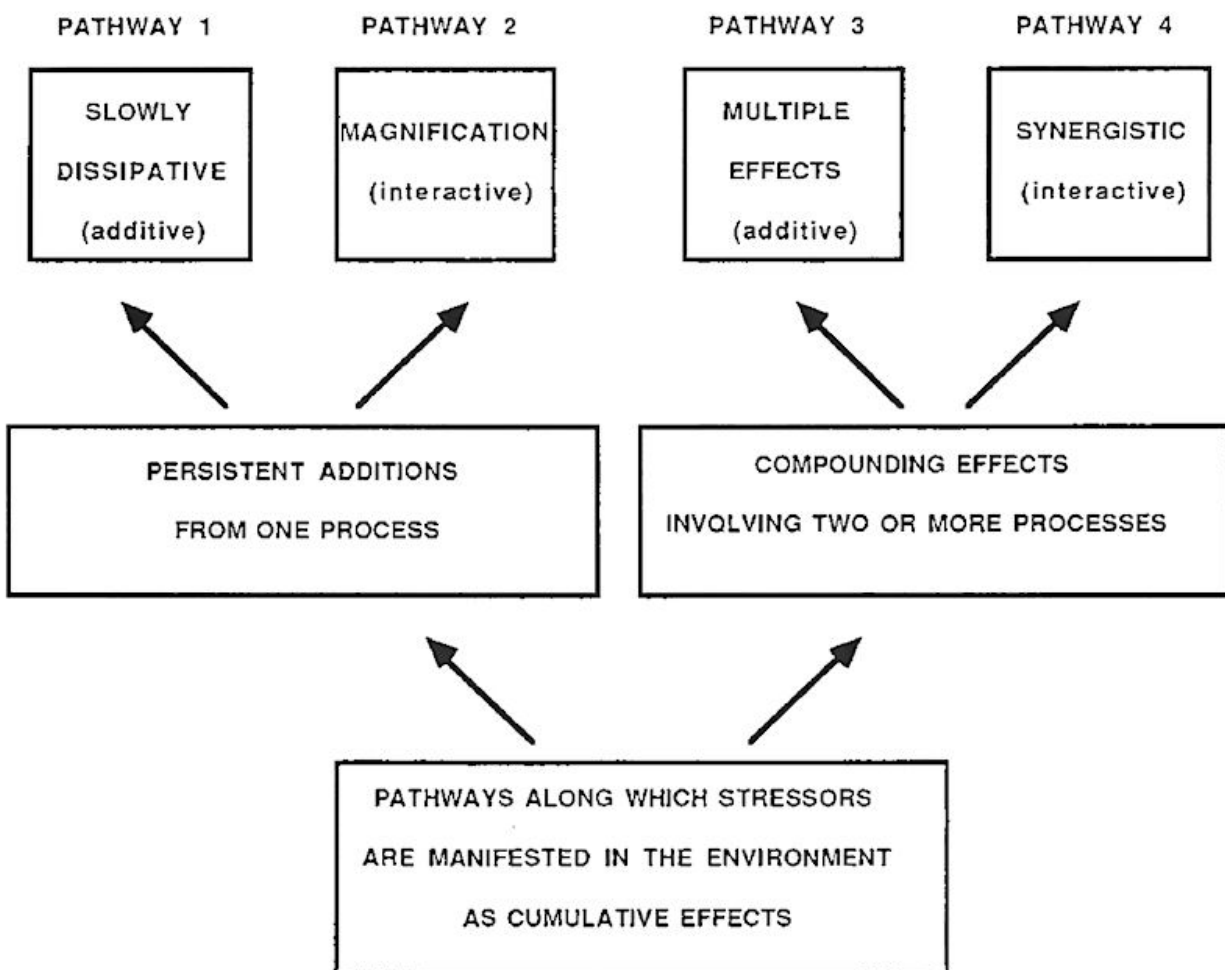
PATHWAY 1

SLOWLY DISSIPATIVE (additive)

PATHWAY 2

MAGNIFICATION (interactive)

PATHWAY 3

MULTIPLE EFFECTS (additive)

PATHWAY 4

SYNERGISTIC (interactive)

PERSISTENT ADDITIONS FROM ONE PROCESS

COMPOUNDING EFFECTS INVOLVING TWO OR MORE PROCESSES

PATHWAYS ALONG WHICH STRESSORS ARE MANIFESTED IN THE ENVIRONMENT AS CUMULATIVE EFFECTS